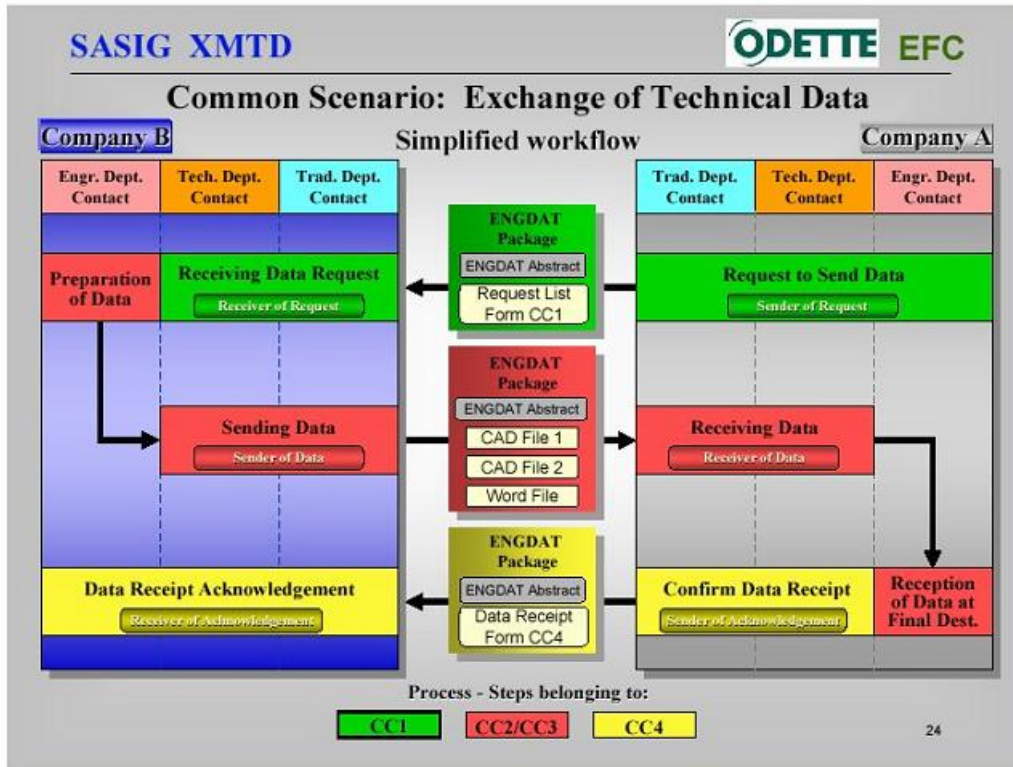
SASIG XMTD

ODETTE EFC

Common Scenario: Exchange of Technical Data

Company B

Simplified workflow

Company A

| Engr. Dept. Contact | Tech. Dept. Contact | Trad. Dept. Contact |
|---|---|---|

Preparation of Data

Receiving Data Request

Receiver of Request

Sending Data

Sender of Data

Data Receipt Acknowledgement

Receiver of Acknowledgement

ENGDAT Package

ENGDAT Abstract

Request List Form CC1

ENGDAT Package

ENGDAT Abstract

CAD File 1

CAD File 2

Word File

ENGDAT Package

ENGDAT Abstract

Data Receipt Form CC4

| Trad. Dept. Contact | Tech. Dept. Contact | Engr. Dept. Contact |
|---|---|---|

Request to Send Data

Sender of Request

Receiving Data

Receiver of Data

Confirm Data Receipt

Sender of Acknowledgement

Reception of Data at Final Dest.

Process - Steps belonging to:

CC1

CC2/CC3

CC4

24